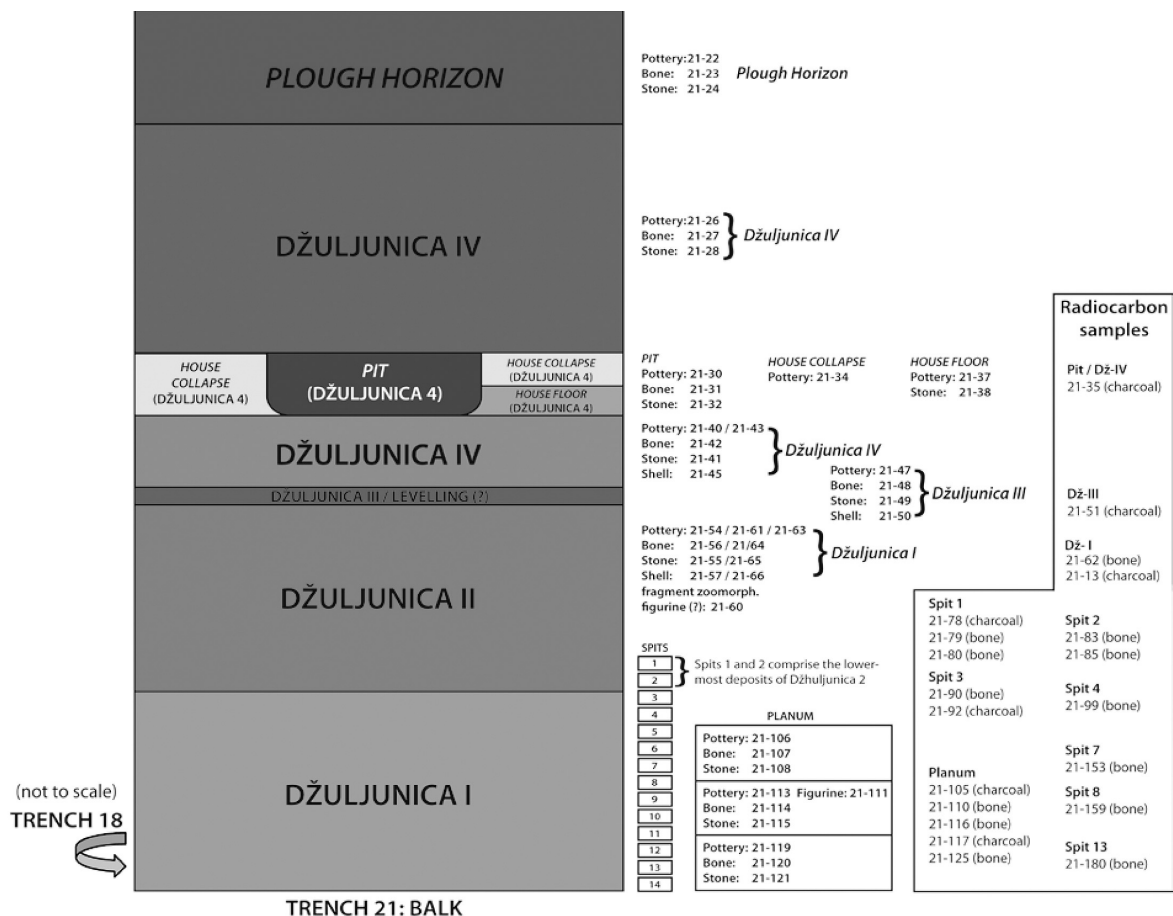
PLOUGH HORIZON

DŽULJUNICA IV

HOUSE COLLAPSE (DŽULJUNICA 4)

PIT (DŽULJUNICA 4)

HOUSE COLLAPSE (DŽULJUNICA 4)

HOUSE FLOOR (DŽULJUNICA 4)

DŽULJUNICA IV

DŽULJUNICA III / LEVELLING (?)

DŽULJUNICA II

DŽULJUNICA I

(not to scale)
TRENCH 18

TRENCH 21: BALK

Pottery: 21-22
Bone: 21-23
Stone: 21-24
Plough Horizon

Pottery: 21-26
Bone: 21-27
Stone: 21-28
Džuljunica IV

PIT
Pottery: 21-30
Bone: 21-31
Stone: 21-32

HOUSE COLLAPSE
Pottery: 21-34

HOUSE FLOOR
Pottery: 21-37
Stone: 21-38

Pottery: 21-40 / 21-43
Bone: 21-42
Stone: 21-41
Shell: 21-45
Džuljunica IV

Pottery: 21-47
Bone: 21-48
Stone: 21-49
Shell: 21-50
Džuljunica III

Pottery: 21-54 / 21-61 / 21-63
Bone: 21-56 / 21/64
Stone: 21-55 /21-65
Shell: 21-57 / 21-66
fragment zoomorph. figurine (?): 21-60
Džuljunica I

SPITS
1
2
3
4
5
6
7
8
9
10
11
12
13
14

Spits 1 and 2 comprise the lowermost deposits of Džhuljunica 2

PLANUM

| Pottery: 21-106<br>Bone: 21-107<br>Stone: 21-108 |
|---|
| Pottery: 21-113 Figurine: 21-111<br>Bone: 21-114<br>Stone: 21-115 |
| Pottery: 21-119<br>Bone: 21-120<br>Stone: 21-121 |

Radiocarbon samples

Pit / Dž-IV
21-35 (charcoal)

Dž-III
21-51 (charcoal)

Dž- I
21-62 (bone)
21-13 (charcoal)

Spit 1
21-78 (charcoal)
21-79 (bone)
21-80 (bone)

Spit 2
21-83 (bone)
21-85 (bone)

Spit 3
21-90 (bone)
21-92 (charcoal)

Spit 4
21-99 (bone)

Spit 7
21-153 (bone)

Planum
21-105 (charcoal)
21-110 (bone)
21-116 (bone)
21-117 (charcoal)
21-125 (bone)

Spit 8
21-159 (bone)

Spit 13
21-180 (bone)